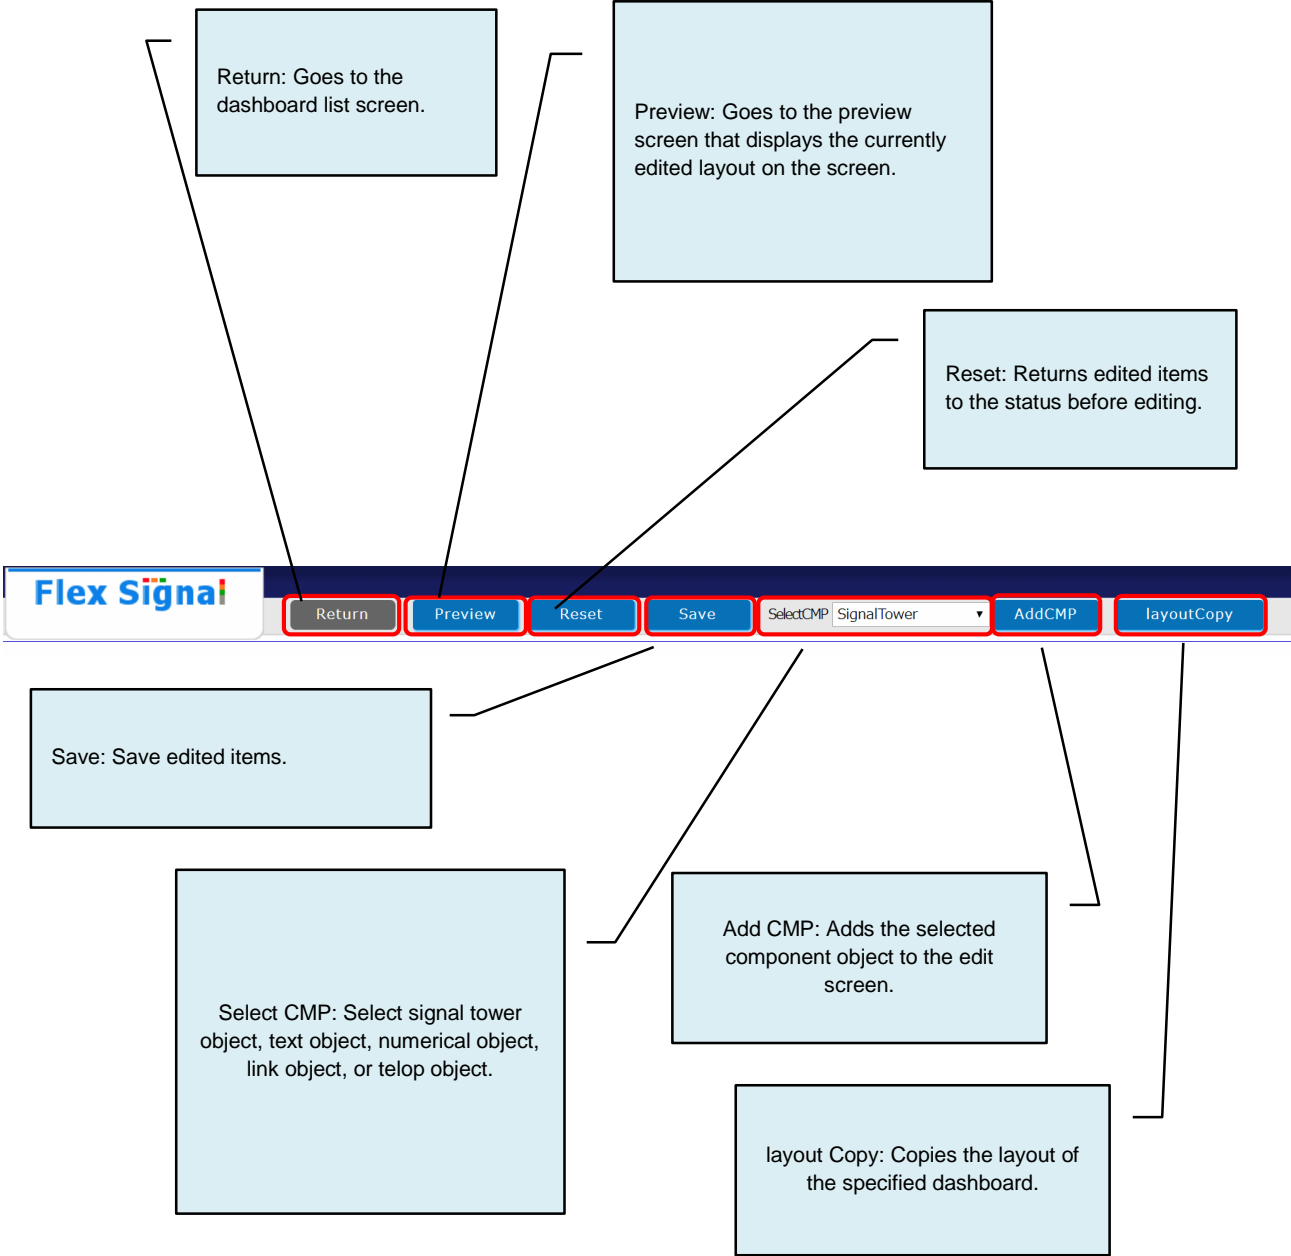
Return: Goes to the dashboard list screen.

Preview: Goes to the preview screen that displays the currently edited layout on the screen.

Reset: Returns edited items to the status before editing.

Flex Signal

Return

Preview

Reset

Save

SelectCMP SignalTower

AddCMP

layoutCopy

Save: Save edited items.

Select CMP: Select signal tower object, text object, numerical object, link object, or telop object.

Add CMP: Adds the selected component object to the edit screen.

layout Copy: Copies the layout of the specified dashboard.